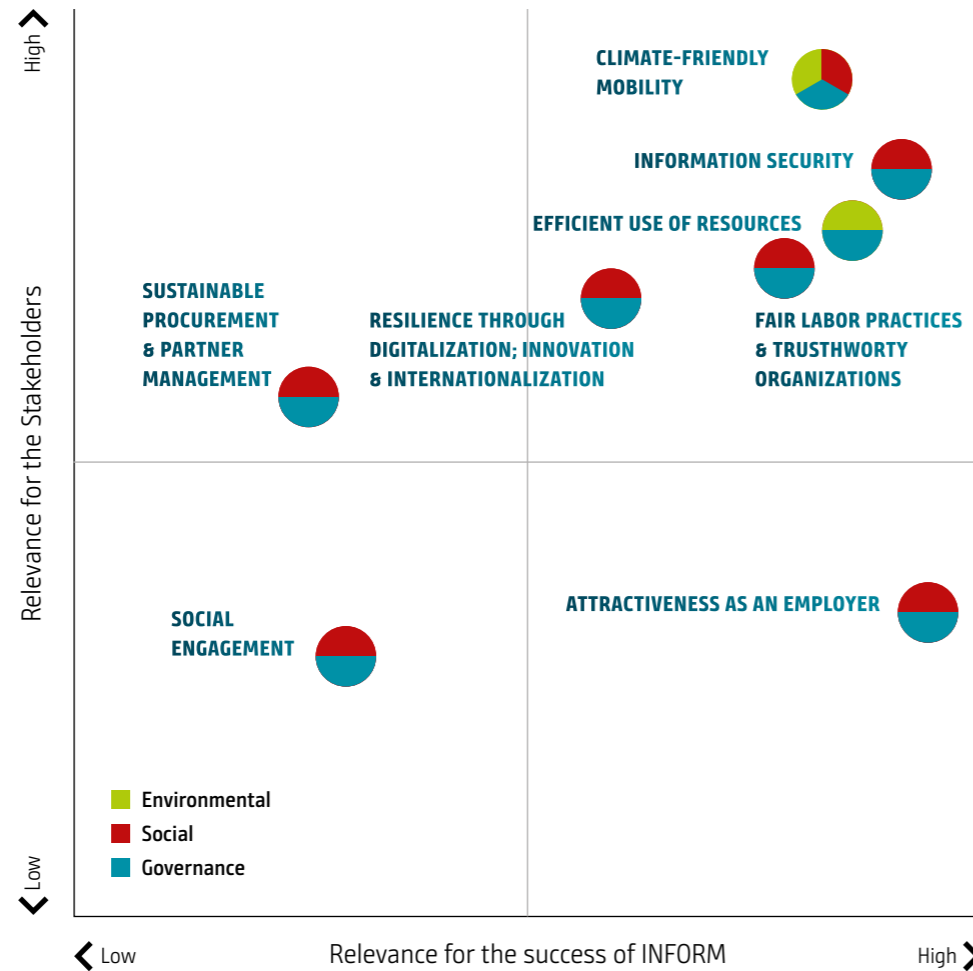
High

Relevance for the Stakeholders

Low

CLIMATE-FRIENDLY MOBILITY

INFORMATION SECURITY

EFFICIENT USE OF RESOURCES

SUSTAINABLE PROCUREMENT & PARTNER MANAGEMENT

RESILIENCE THROUGH DIGITALIZATION; INNOVATION & INTERNATIONALIZATION

FAIR LABOR PRACTICES & TRUSTHWORTY ORGANIZATIONS

SOCIAL ENGAGEMENT

ATTRACTIVENESS AS AN EMPLOYER

Environmental
Social
Governance

Low

Relevance for the success of INFORM

High